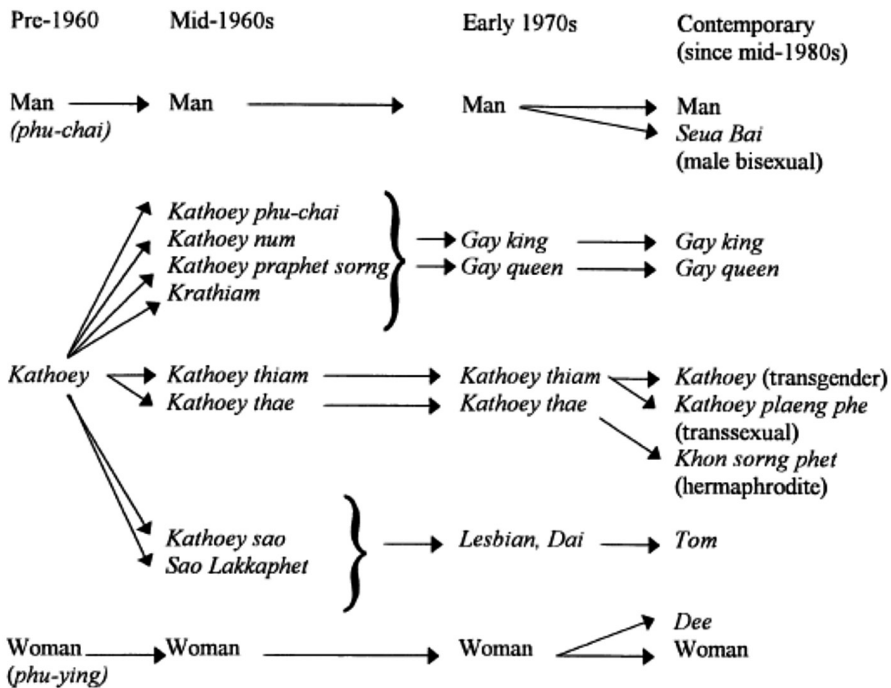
Pre-1960

Man
(phu-chai)

Kathoey

Woman
(phu-ying)

Mid-1960s

Man

Kathoey phu-chai
Kathoey num
Kathoey praphet sorng
Krathiam

Kathoey thiam
Kathoey thae

Kathoey sao
Sao Lakkaphet

Woman

Early 1970s

Man

Gay king
Gay queen

Kathoey thiam
Kathoey thae

Lesbian, Dai

Woman

Contemporary
(since mid-1980s)

Man
Seua Bai
(male bisexual)

Gay king
Gay queen

Kathoey (transgender)
Kathoey plaeng phe
(transsexual)
Khon sorng phet
(hermaphrodite)

Tom

Dee
Woman